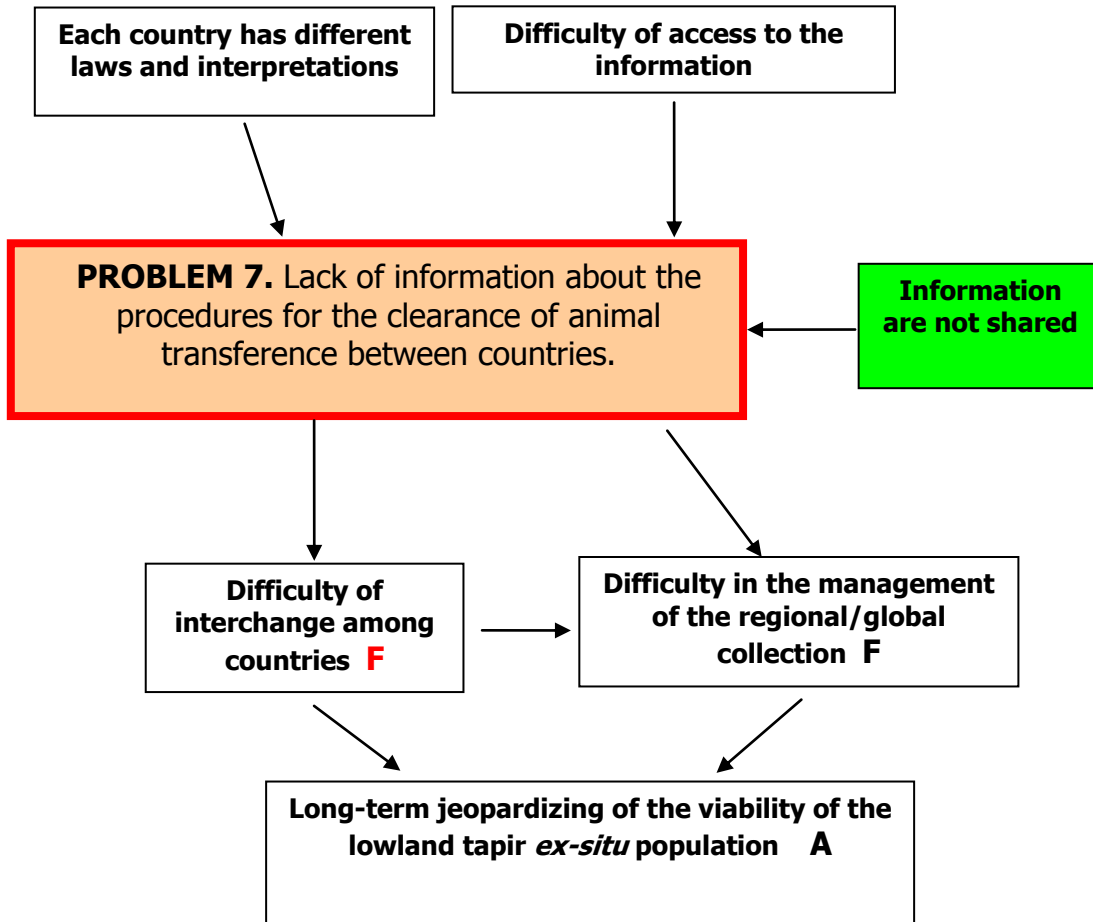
Each country has different laws and interpretations

Difficulty of access to the information

PROBLEM 7. Lack of information about the procedures for the clearance of animal transference between countries.

Information are not shared

Difficulty of interchange among countries F

Difficulty in the management of the regional/global collection F

Long-term jeopardizing of the viability of the lowland tapir ex-situ population A